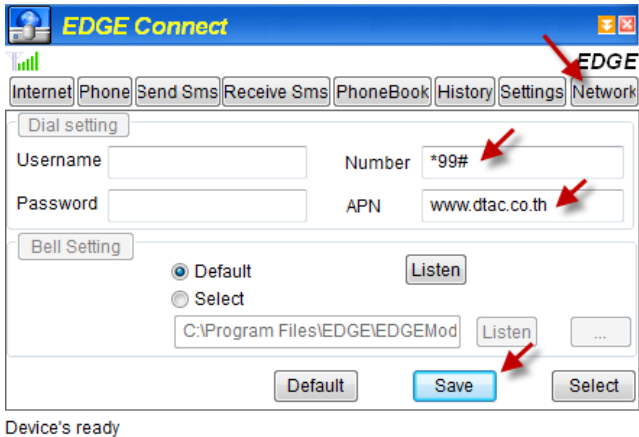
EDGE Connect

EDGE

Internet Phone Send Sms Receive Sms PhoneBook History Settings Network

Dial setting

Username

Password

Number *99#

APN www.dtac.co.th

Bell Setting

Default

Listen

Select

C:\Program Files\EDGE\EDGEMod

Listen

...

Default

Save

Select

Device's ready